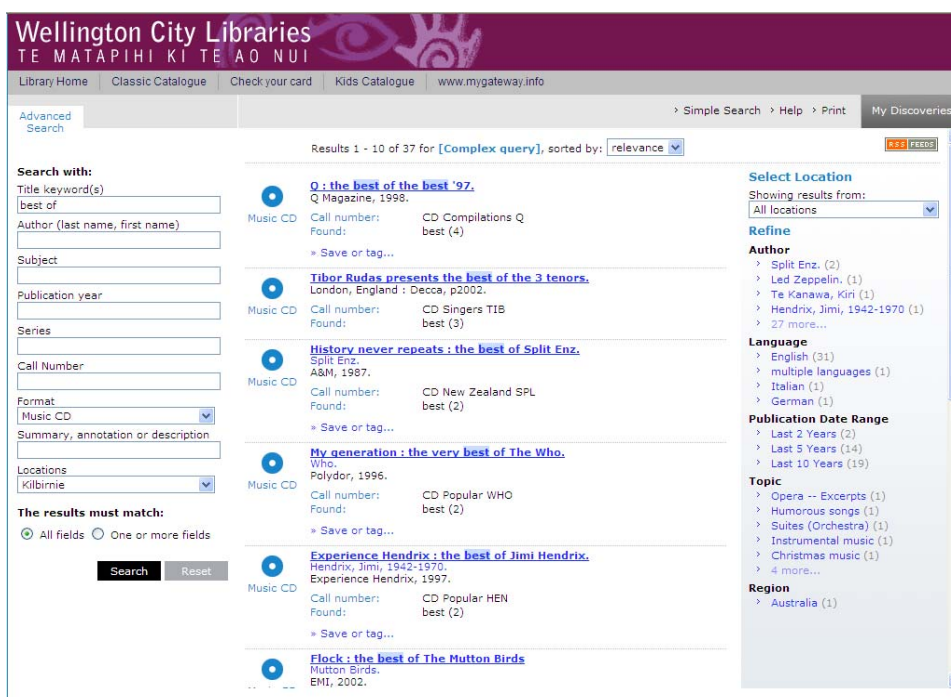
Wellington City Libraries
TE MATAPIHI KI TE AO NUI

Library Home | Classic Catalogue | Check your card | Kids Catalogue | www.mygateway.info

Advanced Search

› Simple Search › Help › Print | My Discoveries

Search with:
Title keyword(s)
best of
Author (last name, first name)

Subject

Publication year

Series

Call Number

Format
Music CD
Summary, annotation or description

Locations
Kilbirnie

The results must match:
All fields One or more fields

Search Reset

Results 1 - 10 of 37 for [Complex query], sorted by: relevance

RSS FEEDS

Q : the best of the best '97.
Q Magazine, 1998.
Music CD
Call number: CD Compilations Q
Found: best (4)
» Save or tag...

Tibor Rudas presents the best of the 3 tenors.
London, England : Decca, p2002.
Music CD
Call number: CD Singers TIB
Found: best (3)

History never repeats : the best of Split Enz.
Split Enz.
A&M, 1987.
Music CD
Call number: CD New Zealand SPL
Found: best (2)
» Save or tag...

My generation : the very best of The Who.
Who.
Polydor, 1996.
Music CD
Call number: CD Popular WHO
Found: best (2)
» Save or tag...

Experience Hendrix : the best of Jimi Hendrix.
Hendrix, Jimi, 1942-1970.
Experience Hendrix, 1997.
Music CD
Call number: CD Popular HEN
Found: best (2)
» Save or tag...

Flock : the best of The Mutton Birds
Mutton Birds.
EMI, 2002.

Select Location
Showing results from:
All locations

Refine
Author
› Split Enz. (2)
› Led Zeppelin. (1)
› Te Kanawa, Kiri (1)
› Hendrix, Jimi, 1942-1970 (1)
› 27 more...
Language
› English (31)
› multiple languages (1)
› Italian (1)
› German (1)
Publication Date Range
› Last 2 Years (2)
› Last 5 Years (14)
› Last 10 Years (19)
Topic
› Opera -- Excerpts (1)
› Humorous songs (1)
› Suites (Orchestra) (1)
› Instrumental music (1)
› Christmas music (1)
› 4 more...
Region
› Australia (1)